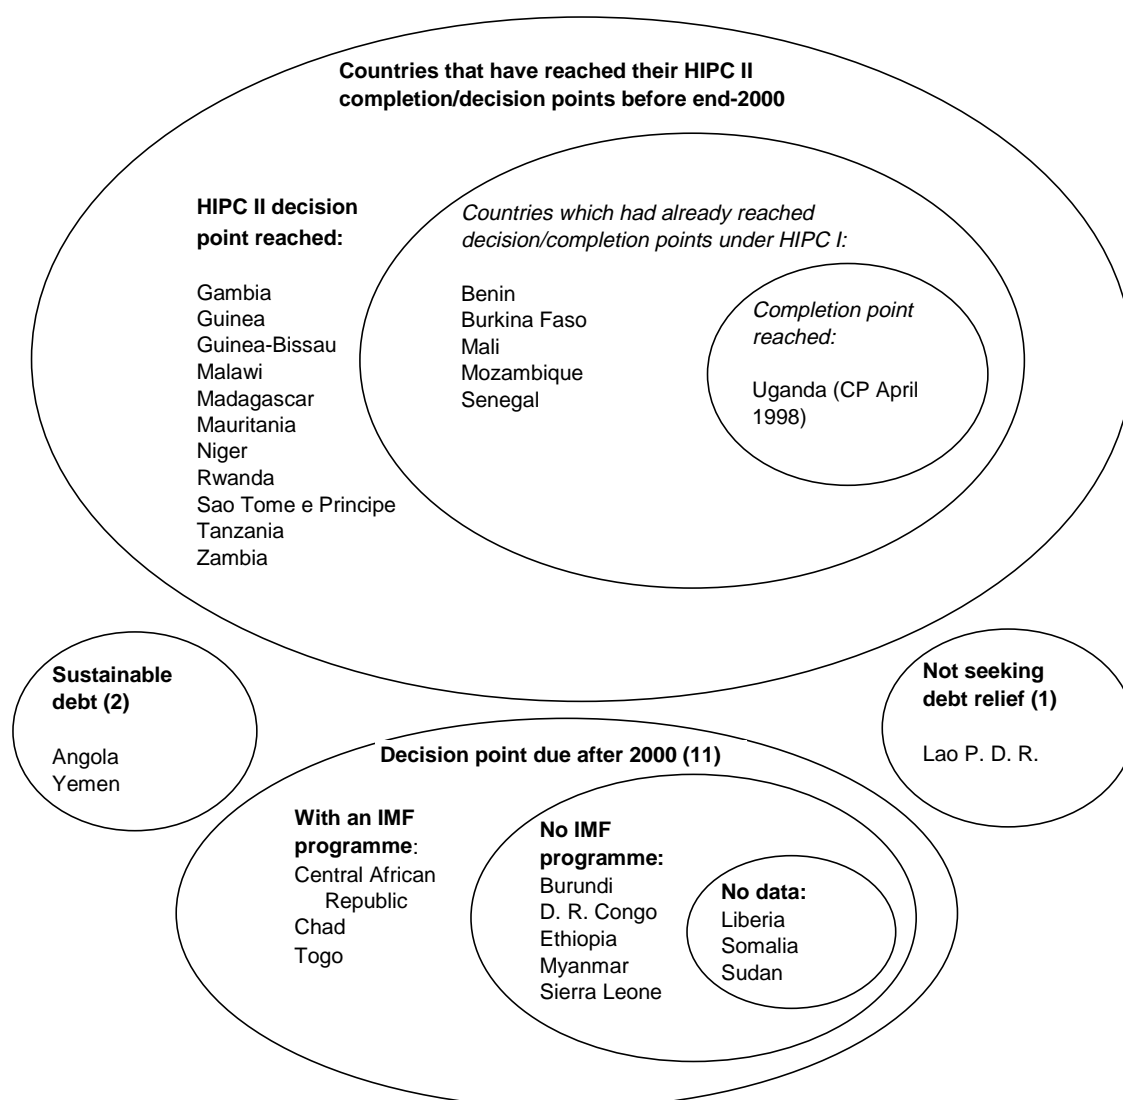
Countries that have reached their HIPC II completion/decision points before end-2000

HIPC II decision point reached:

Gambia
Guinea
Guinea-Bissau
Malawi
Madagascar
Mauritania
Niger
Rwanda
Sao Tome e Principe
Tanzania
Zambia

Countries which had already reached decision/completion points under HIPC I:

Benin
Burkina Faso
Mali
Mozambique
Senegal

Completion point reached:

Uganda (CP April 1998)

Sustainable debt (2)

Angola
Yemen

Not seeking debt relief (1)

Lao P. D. R.

Decision point due after 2000 (11)

With an IMF programme:
Central African Republic
Chad
Togo

No IMF programme:
Burundi
D. R. Congo
Ethiopia
Myanmar
Sierra Leone

No data:
Liberia
Somalia
Sudan